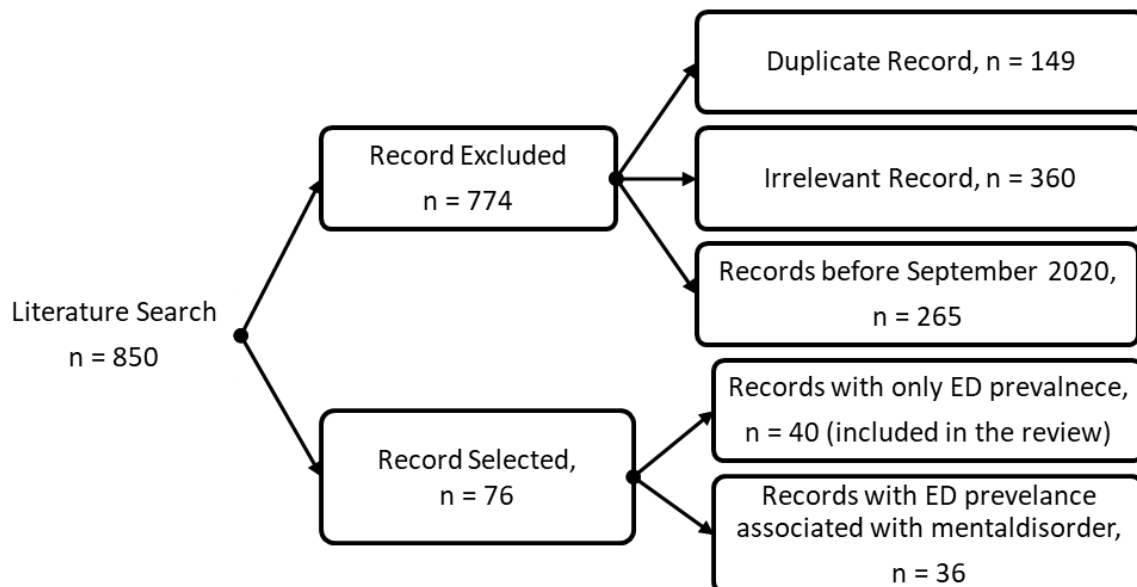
Literature Search
n = 850

Record Excluded
n = 774

Duplicate Record, n = 149

Irrelevant Record, n = 360

Records before September 2020, n = 265

Record Selected, n = 76

Records with only ED prevalnece, n = 40 (included in the review)

Records with ED prevelance associated with mentaldisorder, n = 36